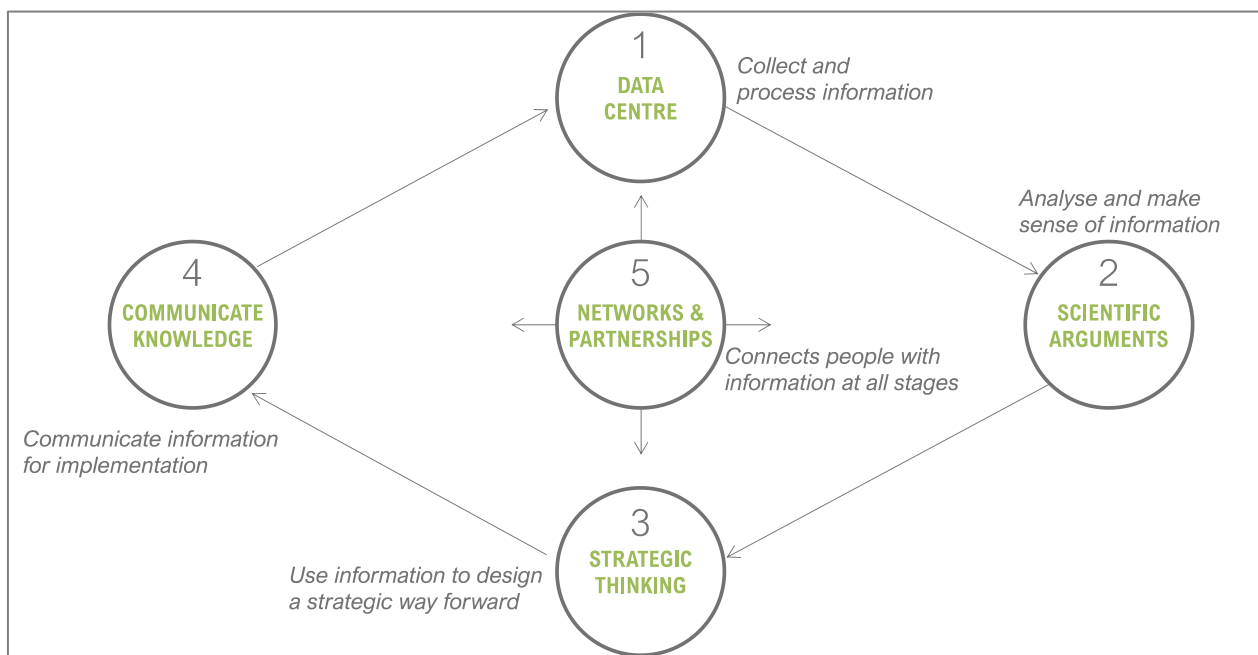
1
DATA CENTRE

Collect and process information

Analyse and make sense of information

2
SCIENTIFIC ARGUMENTS

4
COMMUNICATE KNOWLEDGE

5
NETWORKS & PARTNERSHIPS

Connects people with information at all stages

Communicate information for implementation

3
STRATEGIC THINKING

Use information to design a strategic way forward